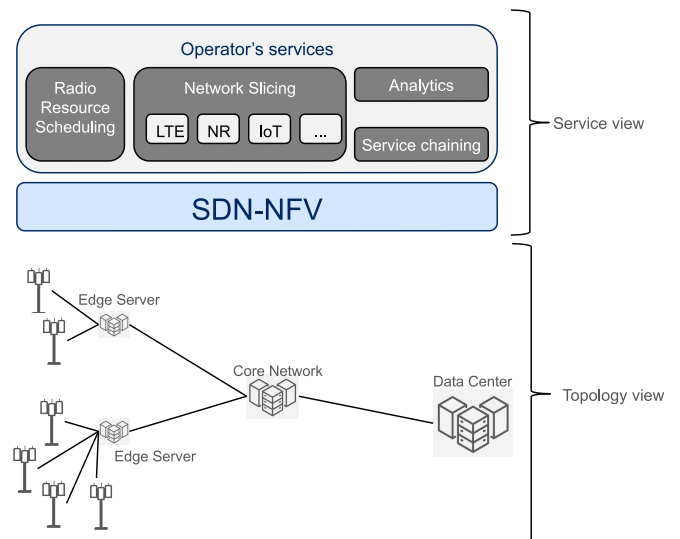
Operator's services

Radio Resource Scheduling

Network Slicing

LTE

NR

IoT

...

Analytics

Service chaining

SDN-NFV

Service view

Edge Server

Core Network

Data Center

Edge Server

Topology view